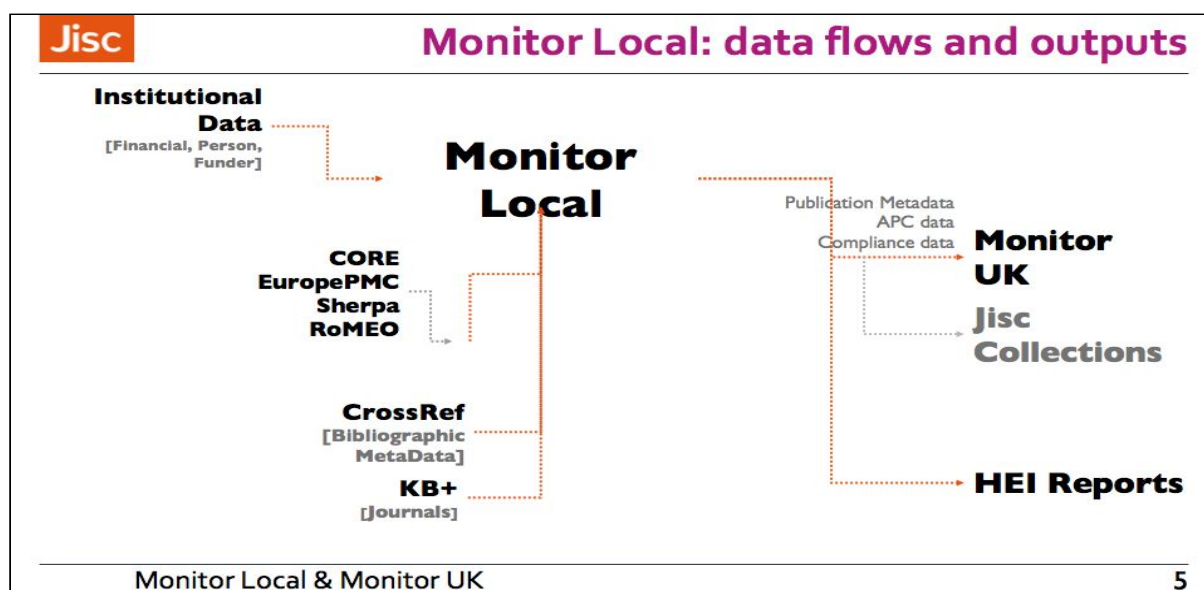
Jisc

Monitor Local: data flows and outputs

Institutional Data
[Financial, Person, Funder]

Monitor Local

CORE
EuropePMC
Sherpa
RoMEO

CrossRef
[Bibliographic MetaData]

KB+
[Journals]

Publication Metadata
APC data
Compliance data

Monitor UK

Jisc Collections

HEI Reports

Monitor Local & Monitor UK

5